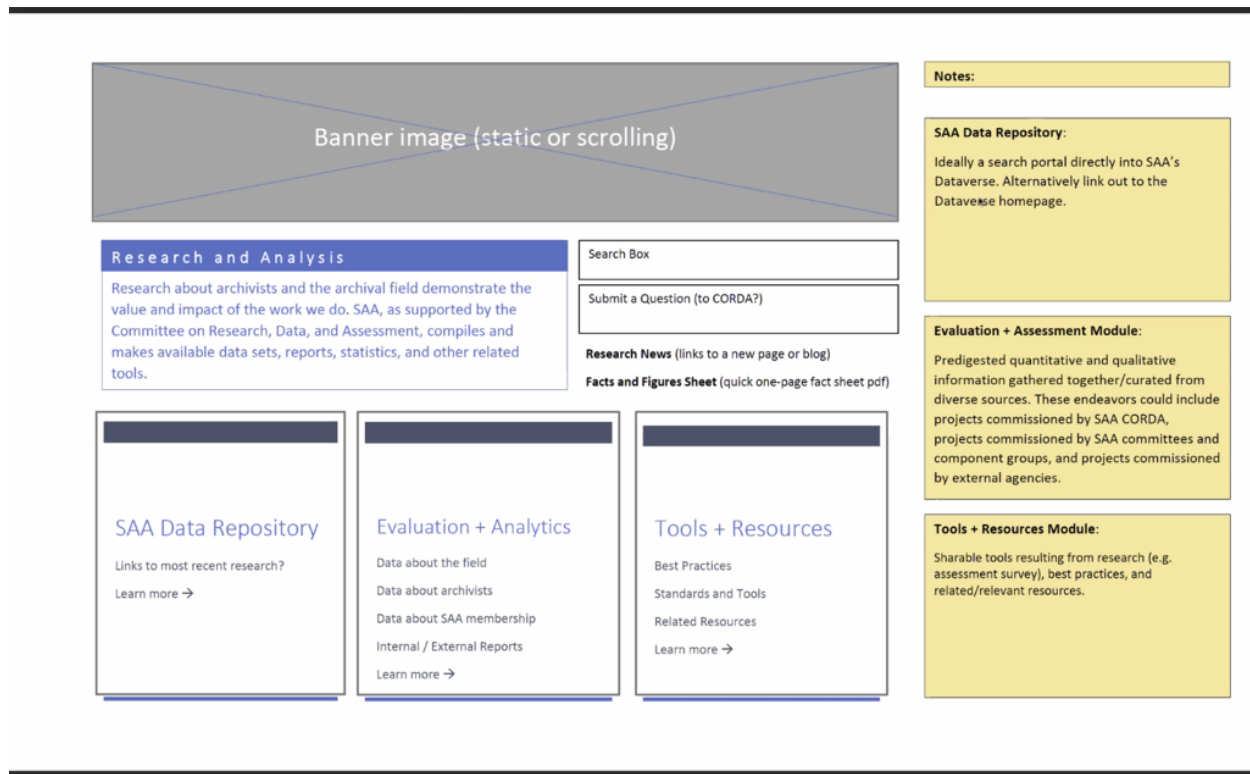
Banner image (static or scrolling)

Research and Analysis

Research about archivists and the archival field demonstrate the value and impact of the work we do. SAA, as supported by the Committee on Research, Data, and Assessment, compiles and makes available data sets, reports, statistics, and other related tools.

Search Box

Submit a Question (to CORDA?)

**Research News** (links to a new page or blog)

**Facts and Figures Sheet** (quick one-page fact sheet pdf)

SAA Data Repository

Links to most recent research?

Learn more →

Evaluation + Analytics

Data about the field

Data about archivists

Data about SAA membership

Internal / External Reports

Learn more →

Tools + Resources

Best Practices

Standards and Tools

Related Resources

Learn more →

**Notes:**

**SAA Data Repository**:

Ideally a search portal directly into SAA's Dataverse. Alternatively link out to the Dataverse homepage.

**Evaluation + Assessment Module**:

Predigested quantitative and qualitative information gathered together/curated from diverse sources. These endeavors could include projects commissioned by SAA CORDA, projects commissioned by SAA committees and component groups, and projects commissioned by external agencies.

**Tools + Resources Module**:

Sharable tools resulting from research (e.g. assessment survey), best practices, and related/relevant resources.